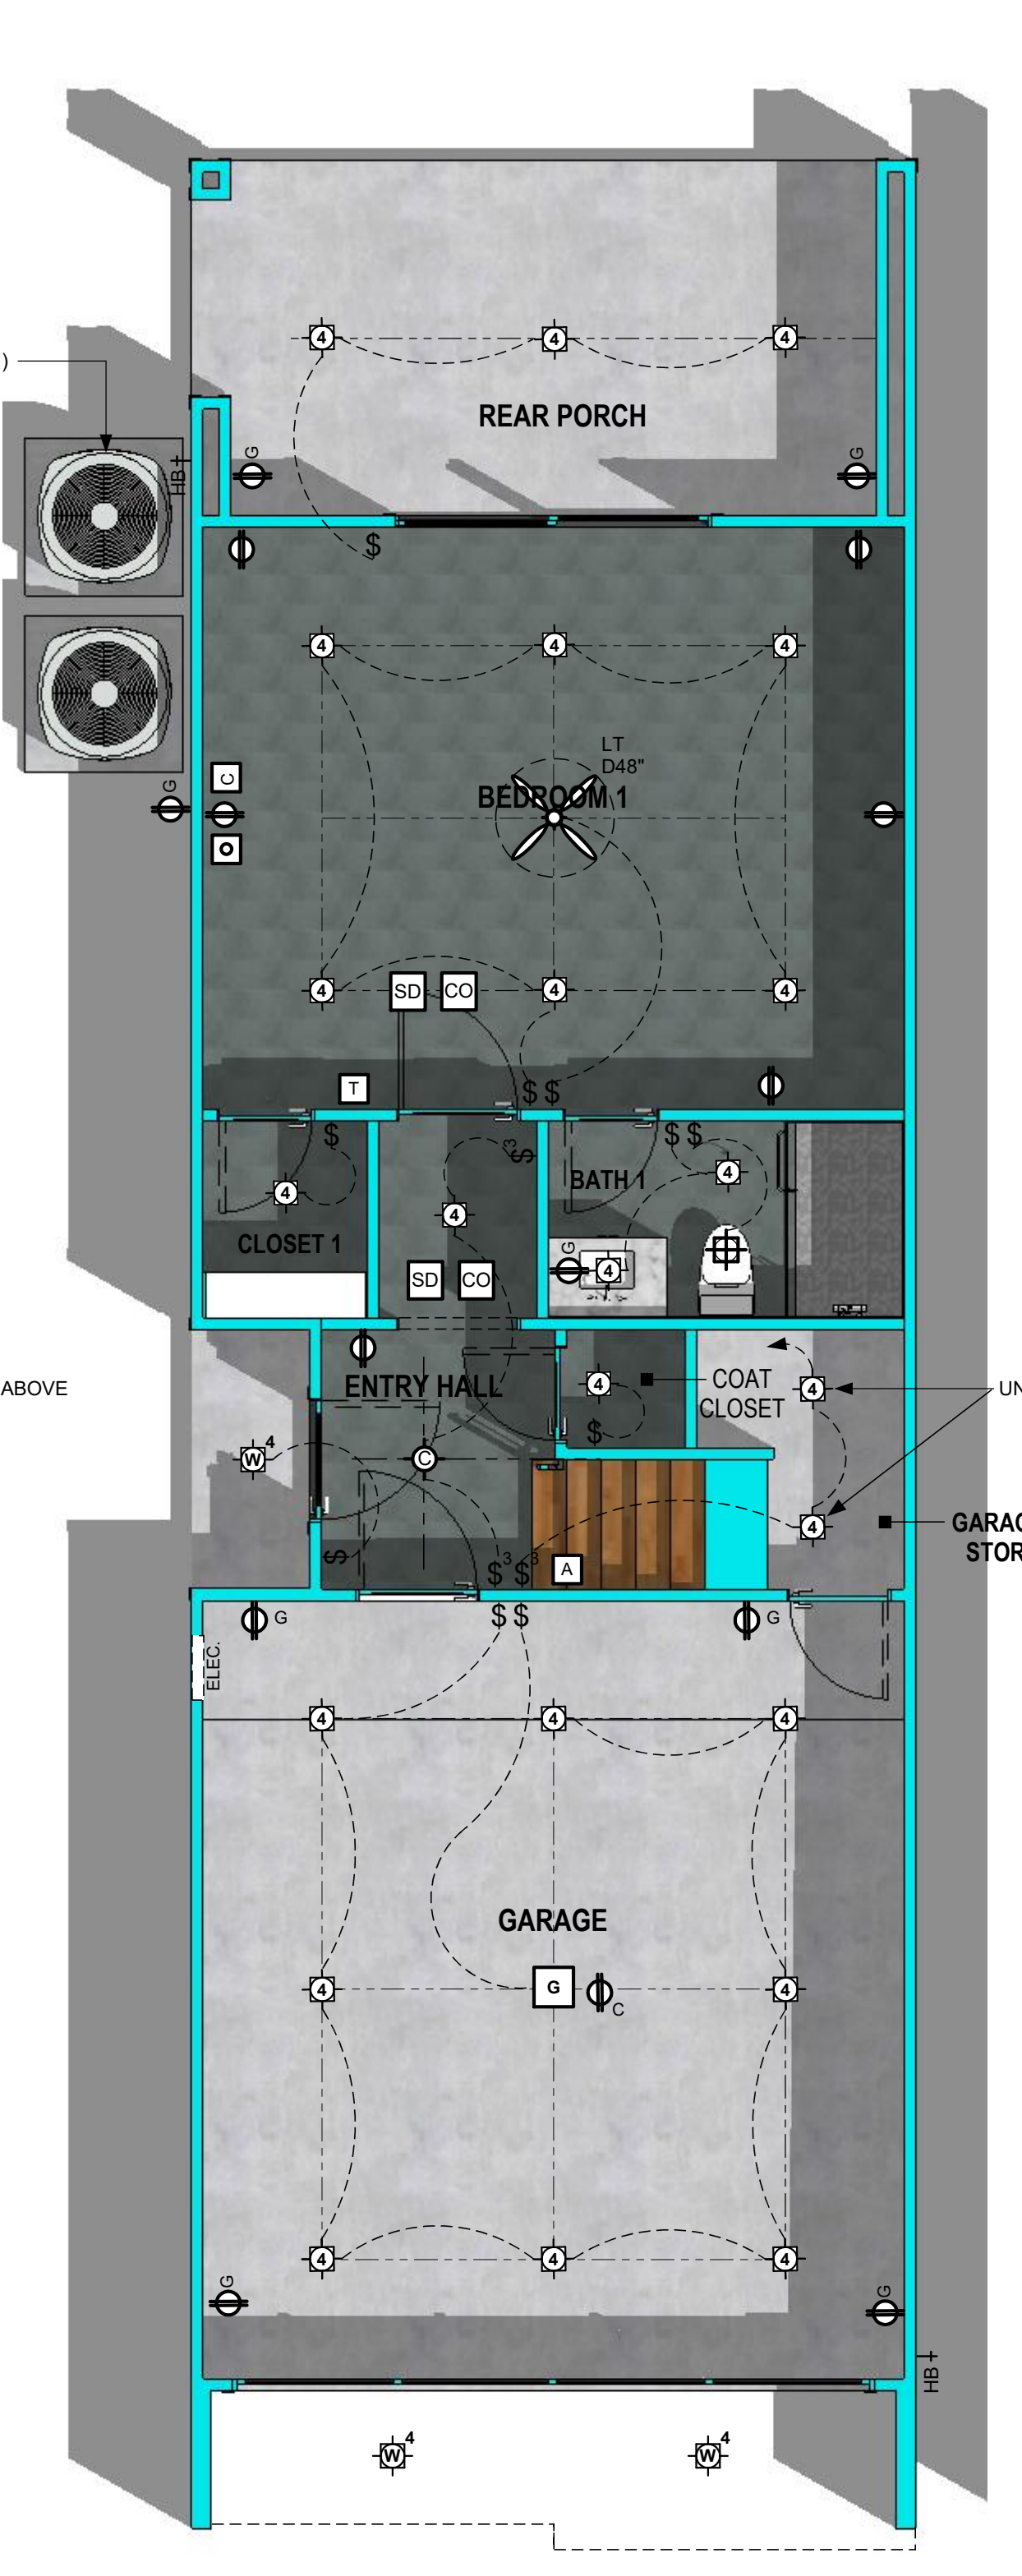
)

REAR PORCH

4 4 4

HB

G G

$

4 4 4

LT
D48"

BEDROOM 1

C

G

SD CO

4 4 4

T

$ $

$

4

CLOSET 1

3
$

4

SD CO

BATH 1

$ $

4

G

4

ABOVE

ENTRY HALL

4

COAT CLOSET

4

UN

W 4

C

$

4

GARAG
STOR

$

$ 3 $ 3

A

$ $

G G

ELEC.

4 4 4

GARAGE

4 G C 4

4 4 4

G G

HB

W 4 W 4